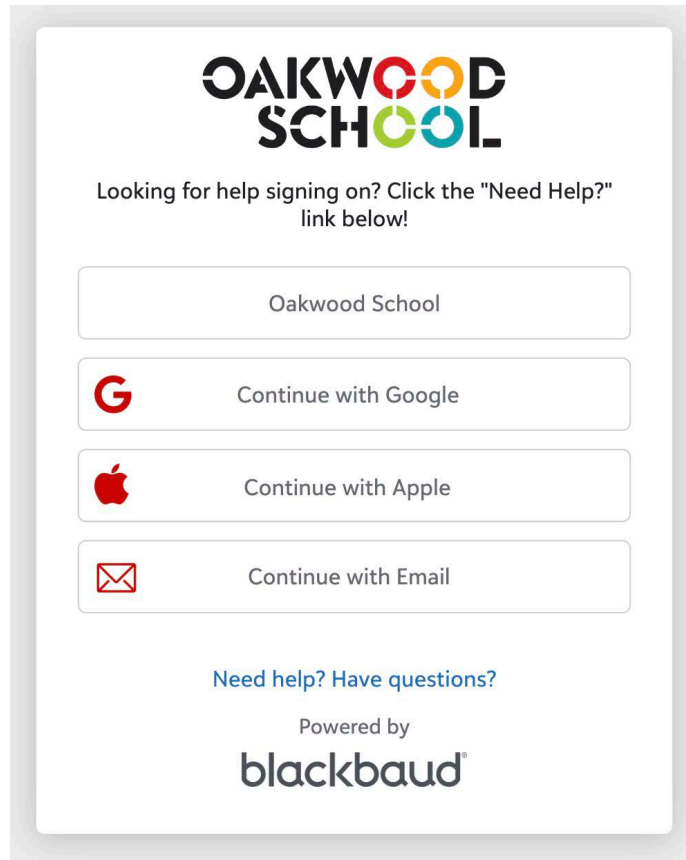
OAKWOOD SCHOOL

Looking for help signing on? Click the "Need Help?" link below!

Oakwood School

Continue with Google

Continue with Apple

Continue with Email

Need help? Have questions?

Powered by

blackbaud®